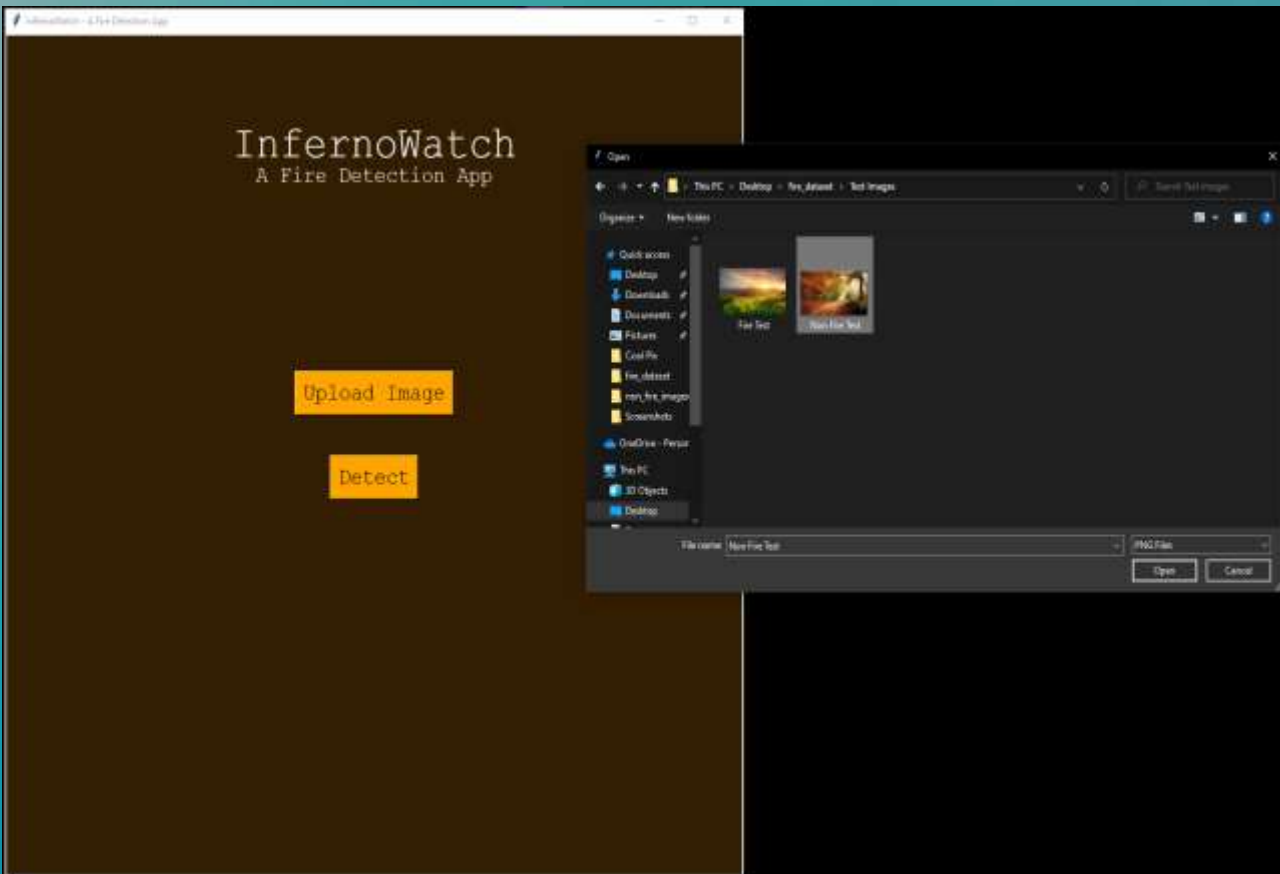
InfernoWatch - A Fire Detection App

InfernoWatch
A Fire Detection App

Upload Image

Detect

Open

This PC > Desktop > fire_dataset > Test Images

Search Test Images

Organize ▾ New folder

Quick access
Desktop
Downloads
Documents
Pictures
Cool Pic
fire_dataset
non_fire_images
Screenshots
OneDrive - Person
This PC
3D Objects
Desktop

Fire Test
Non Fire Test

File name: Non Fire Test
PNG Files
Open
Cancel